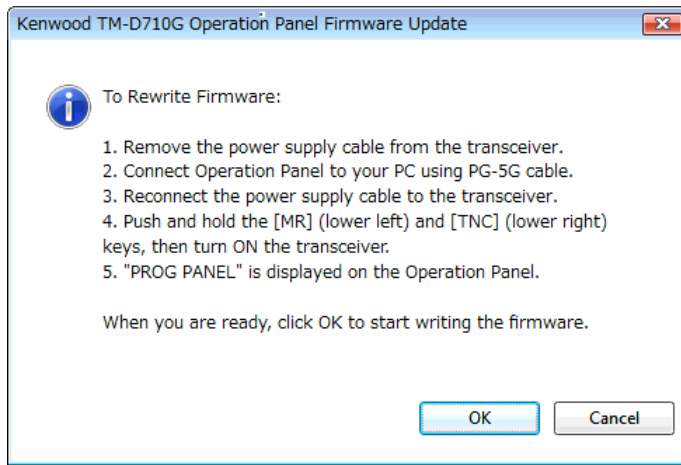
Kenwood TM-D710G Operation Panel Firmware Update

To Rewrite Firmware:

1. Remove the power supply cable from the transceiver.
2. Connect Operation Panel to your PC using PG-5G cable.
3. Reconnect the power supply cable to the transceiver.
4. Push and hold the [MR] (lower left) and [TNC] (lower right) keys, then turn ON the transceiver.
5. "PROG PANEL" is displayed on the Operation Panel.

When you are ready, click OK to start writing the firmware.

OK
Cancel